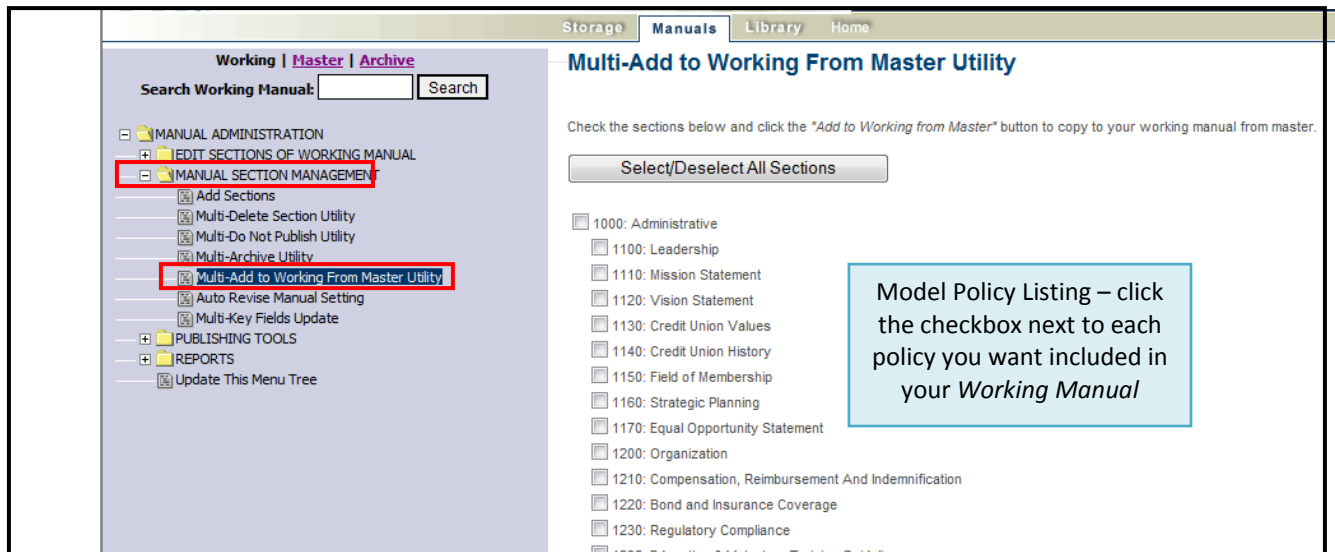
Storage Manuals Library Home

Working | Master | Archive

Search Working Manual: Search

MANUAL ADMINISTRATION
EDIT SECTIONS OF WORKING MANUAL
MANUAL SECTION MANAGEMENT
Add Sections
Multi-Delete Section Utility
Multi-Do Not Publish Utility
Multi-Archive Utility
Multi-Add to Working From Master Utility
Auto Revise Manual Setting
Multi-Key Fields Update
PUBLISHING TOOLS
REPORTS
Update This Menu Tree

Multi-Add to Working From Master Utility

Check the sections below and click the "Add to Working from Master" button to copy to your working manual from master.

Select/Deselect All Sections

1000: Administrative
1100: Leadership
1110: Mission Statement
1120: Vision Statement
1130: Credit Union Values
1140: Credit Union History
1150: Field of Membership
1160: Strategic Planning
1170: Equal Opportunity Statement
1200: Organization
1210: Compensation, Reimbursement And Indemnification
1220: Bond and Insurance Coverage
1230: Regulatory Compliance
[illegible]

Model Policy Listing – click the checkbox next to each policy you want included in your *Working Manual*